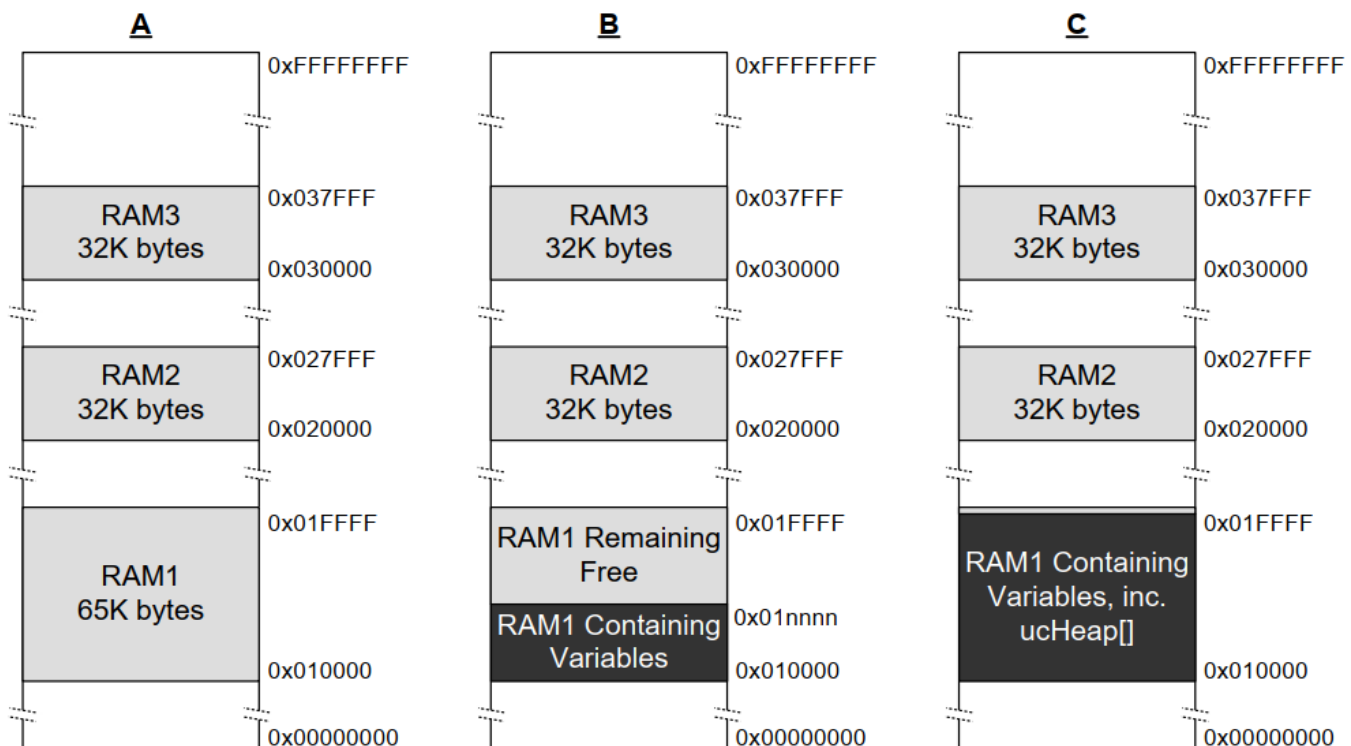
A

0xFFFFFFFF

RAM3
32K bytes

0x037FFF

0x030000

RAM2
32K bytes

0x027FFF

0x020000

RAM1
65K bytes

0x01FFFF

0x010000

0x00000000

B

0xFFFFFFFF

RAM3
32K bytes

0x037FFF

0x030000

RAM2
32K bytes

0x027FFF

0x020000

RAM1 Remaining Free

0x01FFFF

RAM1 Containing Variables

0x01nnnn

0x010000

0x00000000

C

0xFFFFFFFF

RAM3
32K bytes

0x037FFF

0x030000

RAM2
32K bytes

0x027FFF

0x020000

RAM1 Containing Variables, inc. ucHeap[]

0x01FFFF

0x010000

0x00000000